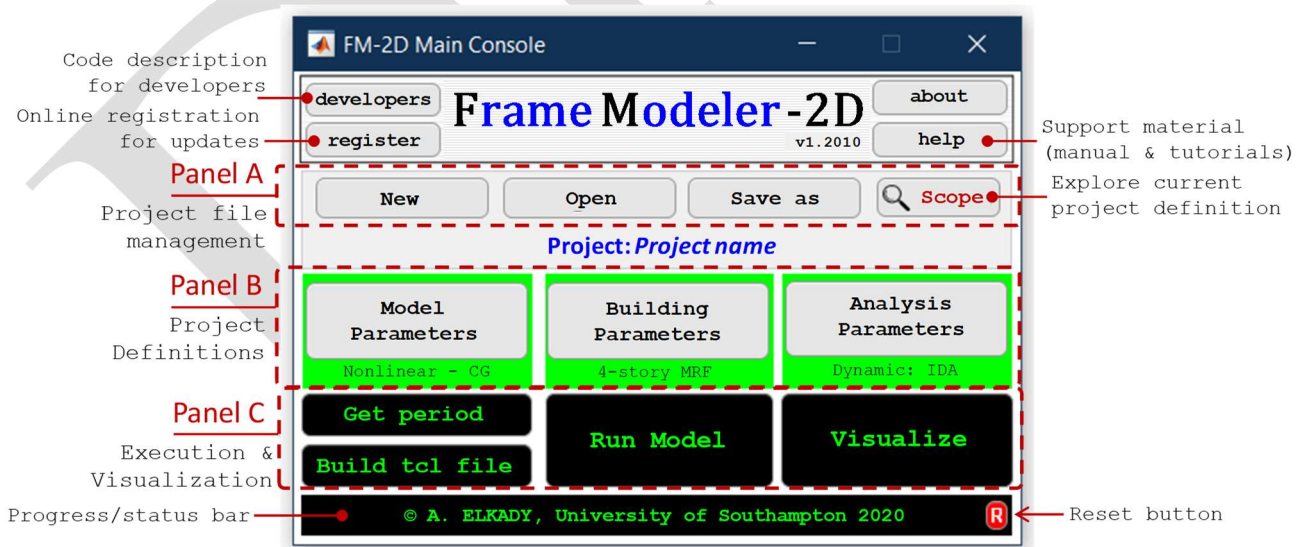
FM-2D Main Console

Code description for developers

developers

Frame Modeler-2D

v1.2010

about

Online registration for updates

register

help

Support material (manual & tutorials)

Panel A

Project file management

New

Open

Save as

Scope

Explore current project definition

Project: Project name

Panel B

Project Definitions

Model Parameters

Nonlinear - CG

Building Parameters

4-story MRF

Analysis Parameters

Dynamic: IDA

Panel C

Execution & Visualization

Get period

Build tcl file

Run Model

Visualize

Progress/status bar

© A. ELKADY, University of Southampton 2020

R

Reset button